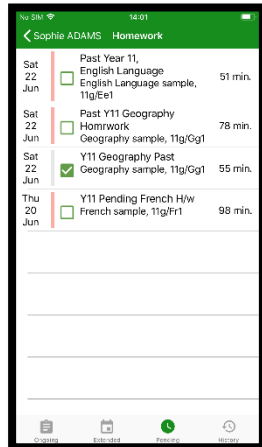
No SIM 14:01

Sophie ADAMS Homework

Sat 22 Jun
Past Year 11, English Language
English Language sample, 11g/Ee1
51 min.

Sat 22 Jun
Past Y11 Geography Homrwork
Geography sample, 11g/Gg1
78 min.

Sat 22 Jun
Y11 Geography Past
Geography sample, 11g/Gg1
55 min.

Thu 20 Jun
Y11 Pending French H/w
French sample, 11g/Fr1
98 min.

Ongoing
Extended
Pending
History